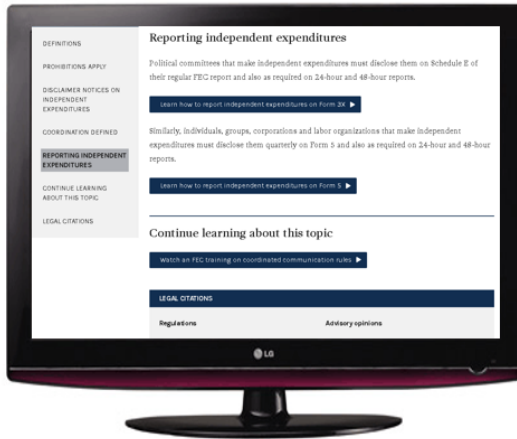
DEFINITIONS

PROHIBITIONS APPLY

DISCLAIMER NOTICES ON INDEPENDENT EXPENDITURES

COORDINATION DEFINED

REPORTING INDEPENDENT EXPENDITURES

CONTINUE LEARNING ABOUT THIS TOPIC

LEGAL CITATIONS

Reporting independent expenditures

Political committees that make independent expenditures must disclose them on Schedule E of their regular FEC report and also as required on 24-hour and 48-hour reports.

Learn how to report independent expenditures on Form 3X ▶

Similarly, individuals, groups, corporations and labor organizations that make independent expenditures must disclose them quarterly on Form 5 and also as required on 24-hour and 48-hour reports.

Learn how to report independent expenditures on Form 5 ▶

Continue learning about this topic

Watch an FEC training on coordinated communication rules ▶

LEGAL CITATIONS

Regulations

Advisory opinions

LG